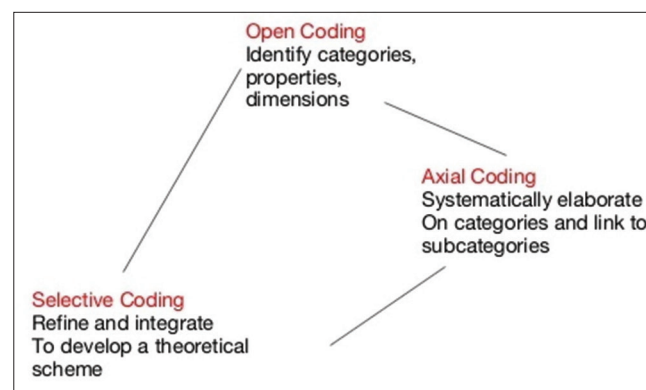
Open Coding
Identify categories, properties, dimensions

Axial Coding
Systematically elaborate On categories and link to subcategories

Selective Coding
Refine and integrate To develop a theoretical scheme